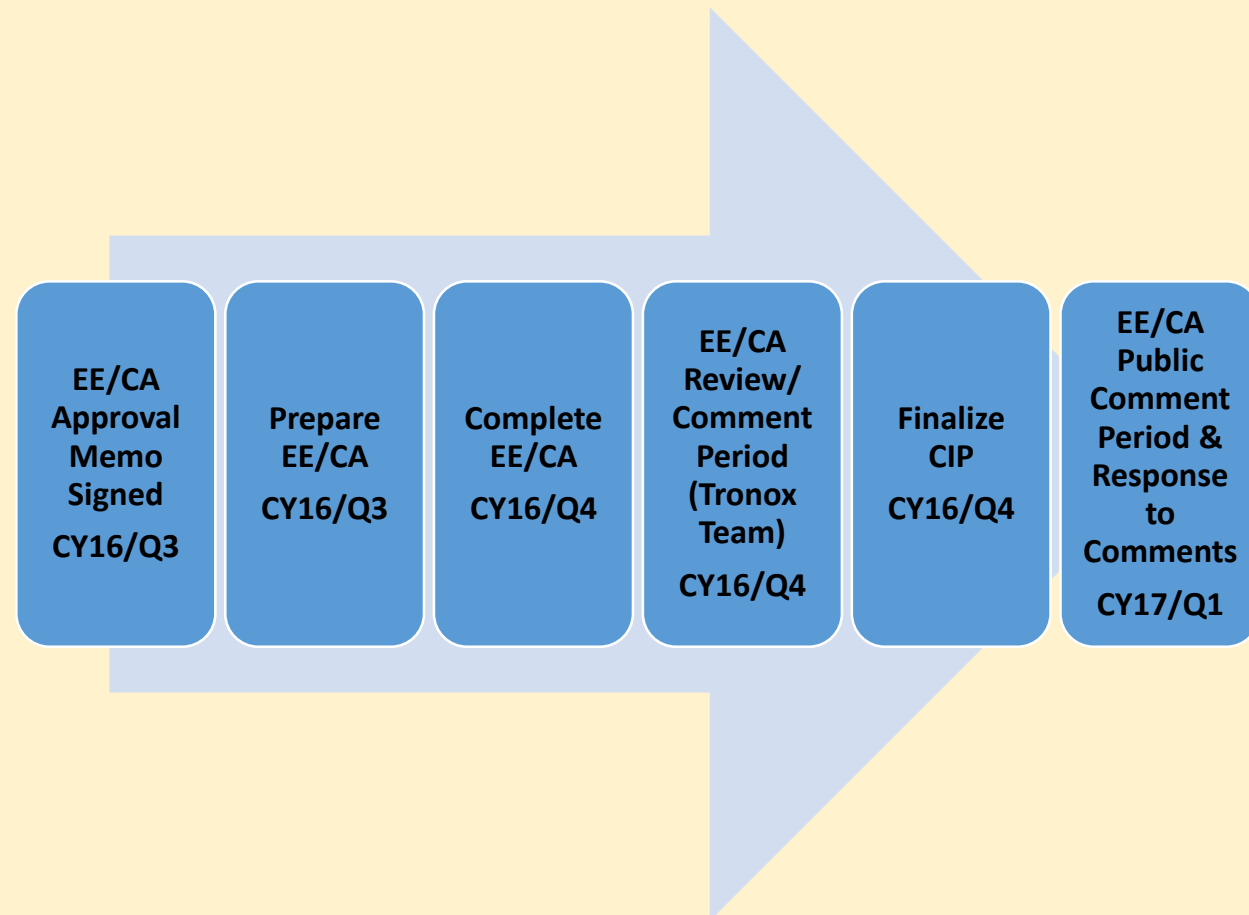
EE/CA Approval Memo Signed
CY16/Q3

Prepare EE/CA
CY16/Q3

Complete EE/CA
CY16/Q4

EE/CA Review/ Comment Period (Tronox Team)
CY16/Q4

Finalize CIP
CY16/Q4

EE/CA Public Comment Period & Response to Comments
CY17/Q1